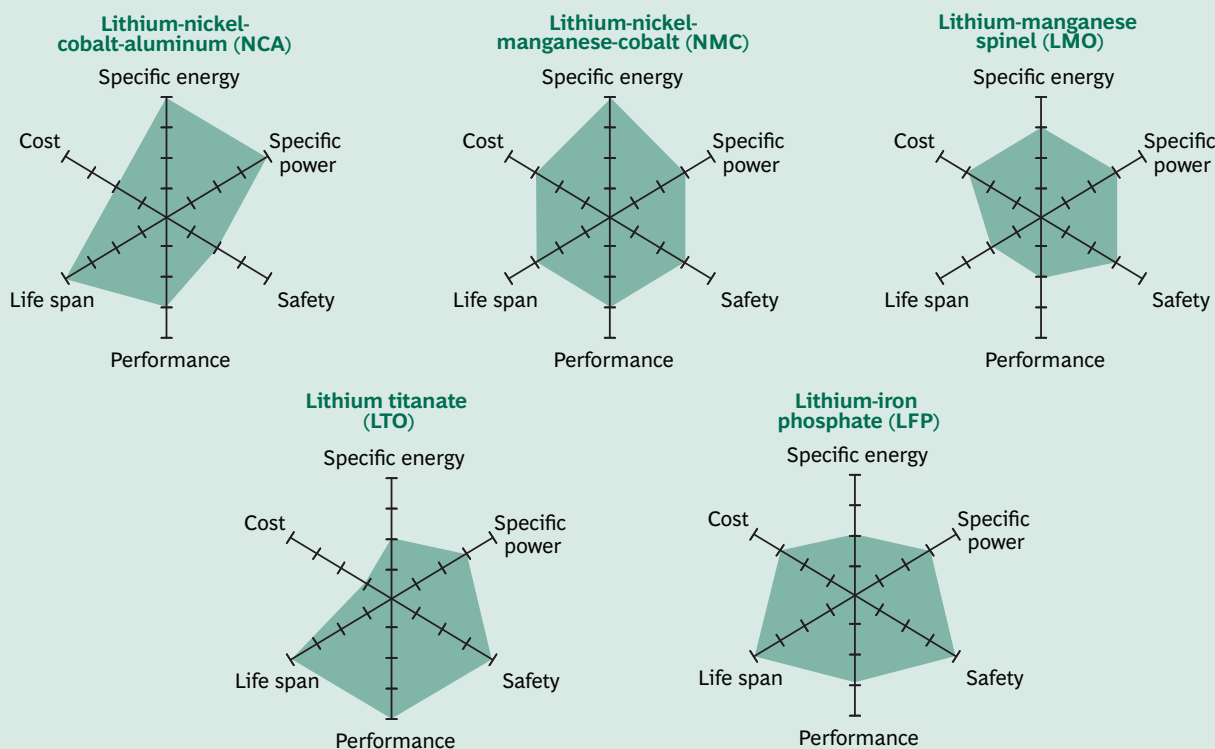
Lithium-nickel-cobalt-aluminum (NCA)

Specific energy
Specific power
Safety
Performance
Life span
Cost

Lithium-nickel-manganese-cobalt (NMC)

Specific energy
Specific power
Safety
Performance
Life span
Cost

Lithium-manganese spinel (LMO)

Specific energy
Specific power
Safety
Performance
Life span
Cost

Lithium titanate (LTO)

Specific energy
Specific power
Safety
Performance
Life span
Cost

Lithium-iron phosphate (LFP)

Specific energy
Specific power
Safety
Performance
Life span
Cost